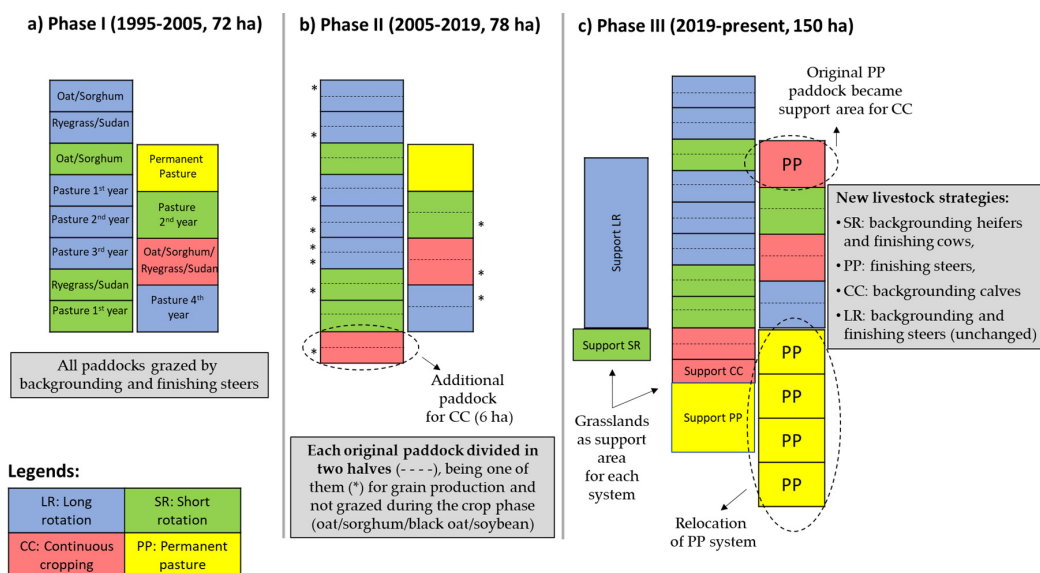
a) Phase I (1995-2005, 72 ha)

Oat/Sorghum
Ryegrass/Sudan
Oat/Sorghum
Pasture 1st year
Pasture 2nd year
Pasture 3rd year
Ryegrass/Sudan
Pasture 1st year

Permanent Pasture
Pasture 2nd year
Oat/Sorghum/ Ryegrass/Sudan
Pasture 4th year

All paddocks grazed by backgrounding and finishing steers

Legends:

| LR: Long rotation | SR: Short rotation |
|---|---|
| CC: Continuous cropping | PP: Permanent pasture |

b) Phase II (2005-2019, 78 ha)

*
*
*
*
*
*
*
*
*
*
*

Additional paddock for CC (6 ha)

Each original paddock divided in two halves (- - - -), being one of them (*) for grain production and not grazed during the crop phase (oat/sorghum/black oat/soybean)

c) Phase III (2019-present, 150 ha)

Original PP paddock became support area for CC

Support LR
Support SR
Support CC
Support PP
PP
PP
PP
PP
PP

Grasslands as support area for each system

Relocation of PP system

New livestock strategies:
• SR: backgrounding heifers and finishing cows,
• PP: finishing steers,
• CC: backgrounding calves
• LR: backgrounding and finishing steers (unchanged)